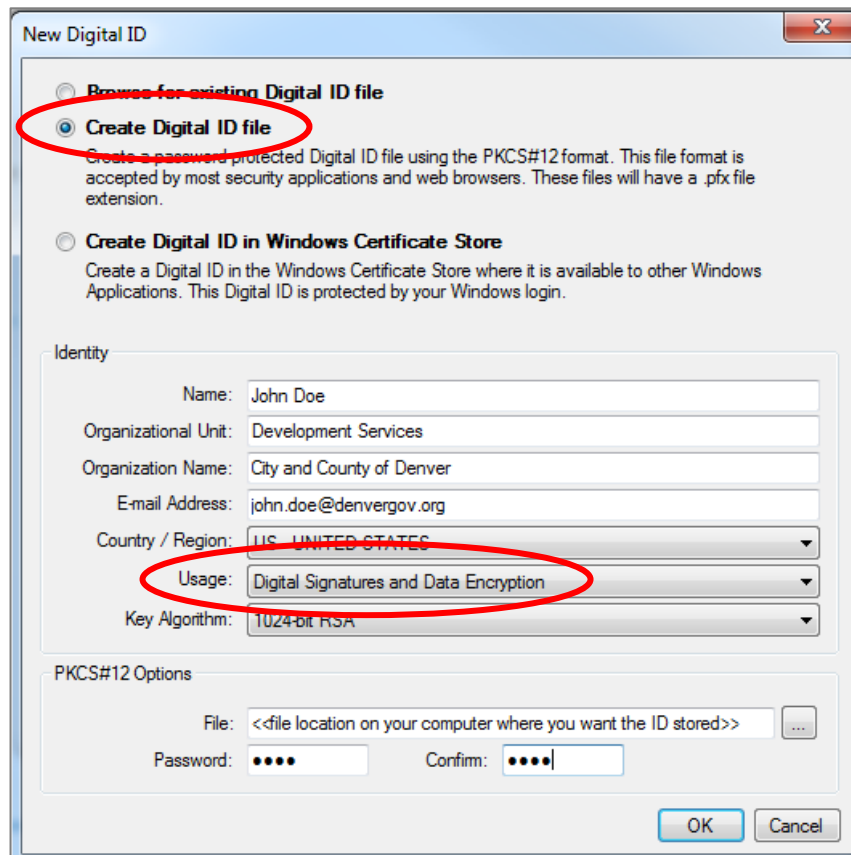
New Digital ID

Browse for existing Digital ID file

Create Digital ID file
Create a password protected Digital ID file using the PKCS#12 format. This file format is accepted by most security applications and web browsers. These files will have a .pfx file extension.

Create Digital ID in Windows Certificate Store
Create a Digital ID in the Windows Certificate Store where it is available to other Windows Applications. This Digital ID is protected by your Windows login.

Identity

Name: John Doe
Organizational Unit: Development Services
Organization Name: City and County of Denver
E-mail Address: john.doe@denvergov.org
Country / Region: US - UNITED STATES
Usage: Digital Signatures and Data Encryption
Key Algorithm: 1024-bit RSA

PKCS#12 Options

File: <<file location on your computer where you want the ID stored>> ...
Password: ●●●● Confirm: ●●●●

OK Cancel